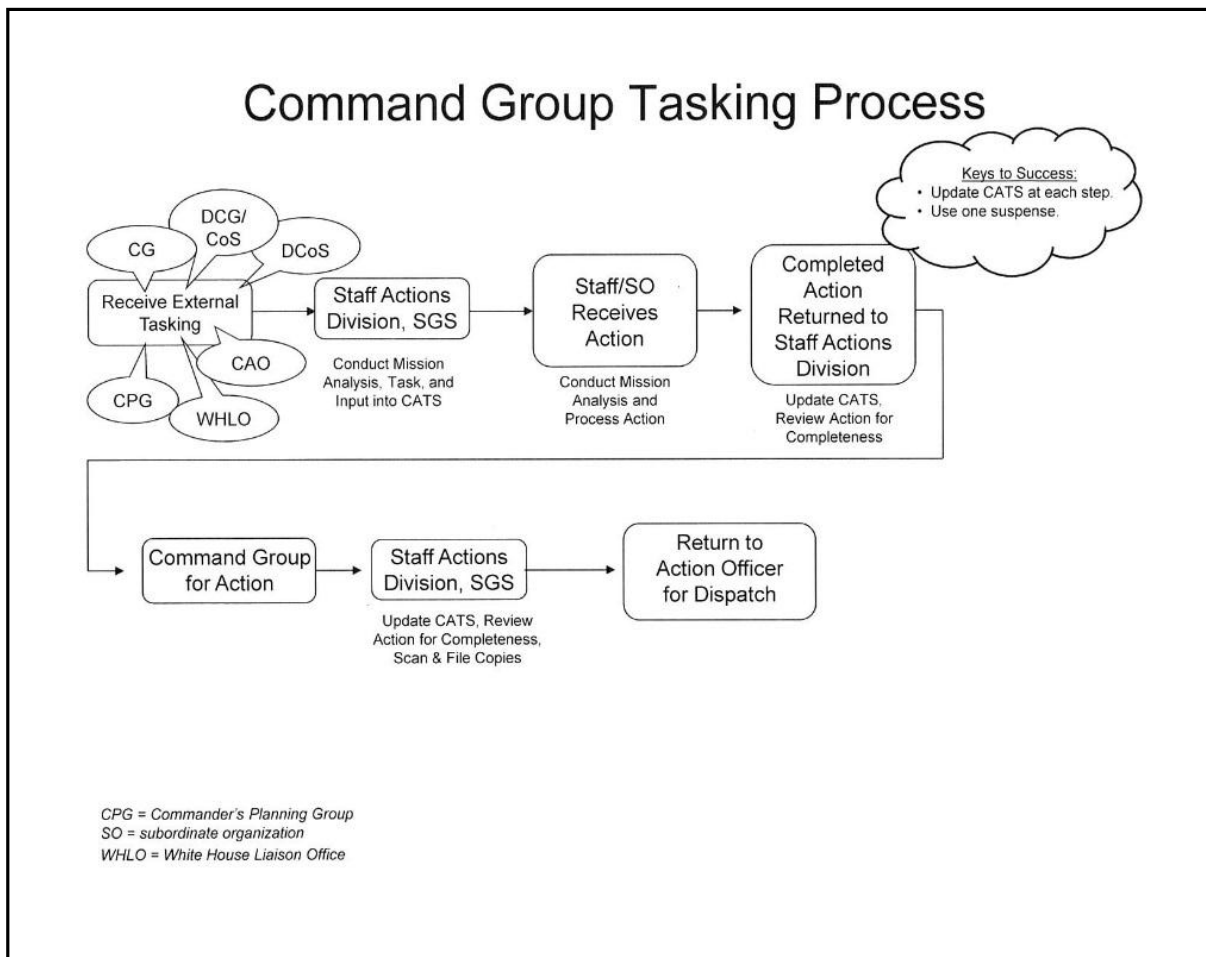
Command Group Tasking Process

Keys to Success:
• Update CATS at each step.
• Use one suspense.

CG

DCG/ CoS

DCoS

Receive External Tasking

CAO

CPG

WHLO

Staff Actions Division, SGS

Conduct Mission Analysis, Task, and Input into CATS

Staff/SO Receives Action

Conduct Mission Analysis and Process Action

Completed Action Returned to Staff Actions Division

Update CATS, Review Action for Completeness

Command Group for Action

Staff Actions Division, SGS

Update CATS, Review Action for Completeness, Scan & File Copies

Return to Action Officer for Dispatch

CPG = Commander's Planning Group
SO = subordinate organization
WHLO = White House Liaison Office